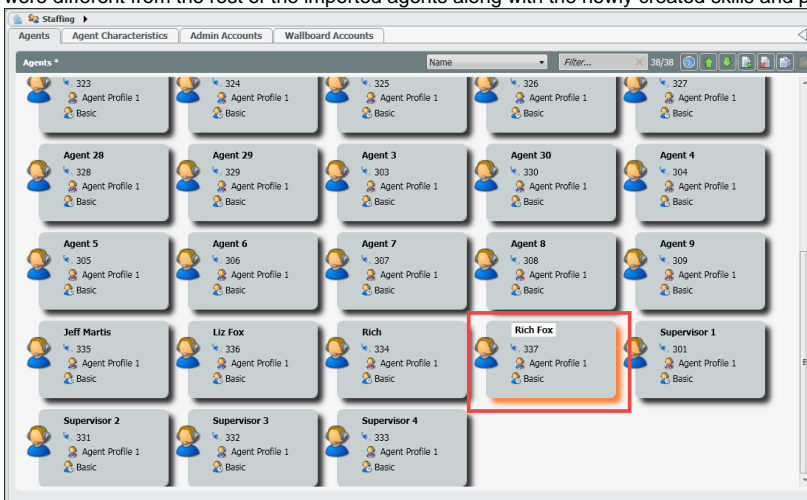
were different from the rest of the imported agents along with the newly created skills and p

Staffing

Agents | Agent Characteristics | Admin Accounts | Wallboard Accounts

Agents * | Name | Filter... | 38/38

323
Agent Profile 1
Basic

324
Agent Profile 1
Basic

325
Agent Profile 1
Basic

326
Agent Profile 1
Basic

327
Agent Profile 1
Basic

Agent 28
328
Agent Profile 1
Basic

Agent 29
329
Agent Profile 1
Basic

Agent 3
303
Agent Profile 1
Basic

Agent 30
330
Agent Profile 1
Basic

Agent 4
304
Agent Profile 1
Basic

Agent 5
305
Agent Profile 1
Basic

Agent 6
306
Agent Profile 1
Basic

Agent 7
307
Agent Profile 1
Basic

Agent 8
308
Agent Profile 1
Basic

Agent 9
309
Agent Profile 1
Basic

Jeff Martis
335
Agent Profile 1
Basic

Liz Fox
336
Agent Profile 1
Basic

Rich
334
Agent Profile 1
Basic

Rich Fox
337
Agent Profile 1
Basic

Supervisor 1
301
Agent Profile 1
Basic

Supervisor 2
331
Agent Profile 1
Basic

Supervisor 3
332
Agent Profile 1
Basic

Supervisor 4
333
Agent Profile 1
Basic